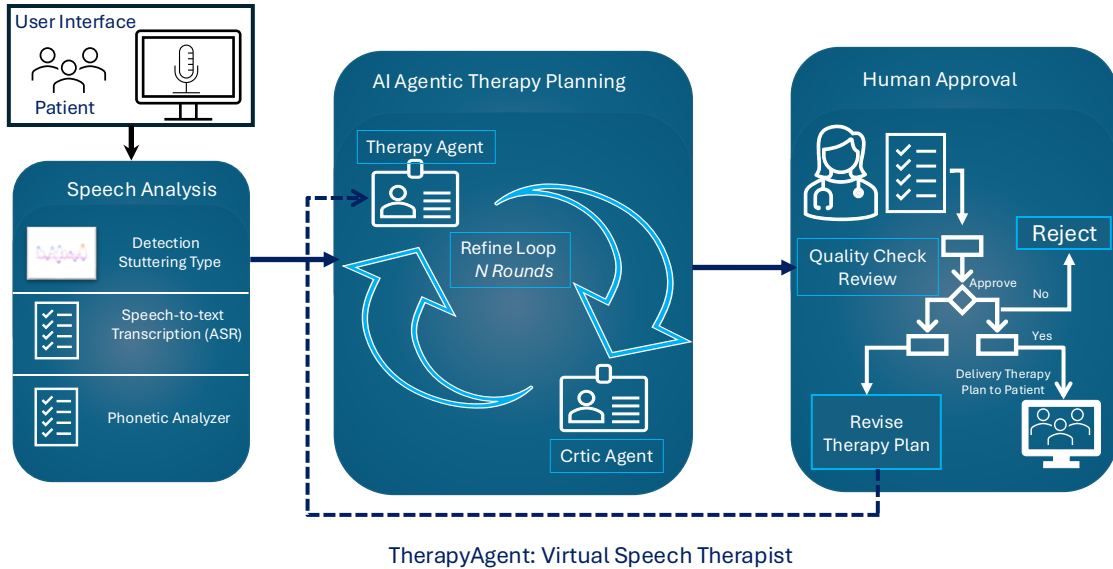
User Interface

Patient

Speech Analysis

Detection Stuttering Type

Speech-to-text Transcription (ASR)

Phonetic Analyzer

AI Agentic Therapy Planning

Therapy Agent

Refine Loop
*N Rounds*

Crtic Agent

Human Approval

Quality Check Review

Approve

No

Reject

Yes

Delivery Therapy Plan to Patient

Revise Therapy Plan

TherapyAgent: Virtual Speech Therapist